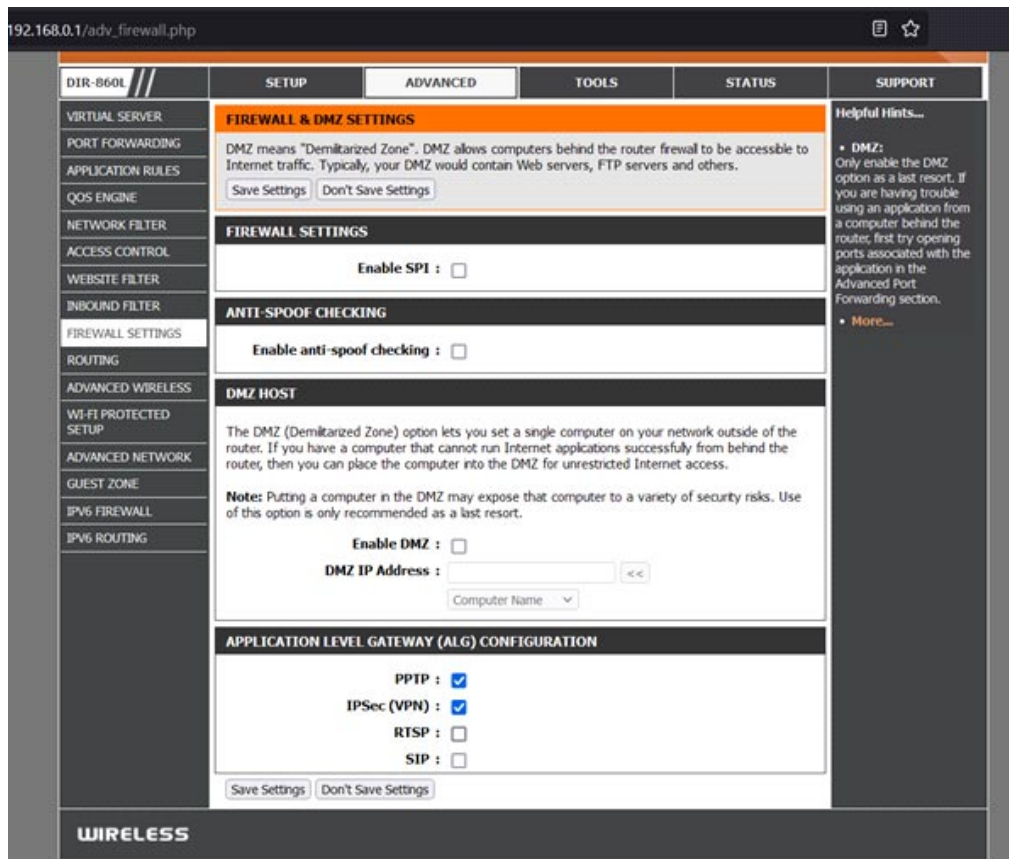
192.168.0.1/adv_firewall.php

DIR-860L

SETUP | ADVANCED | TOOLS | STATUS | SUPPORT

VIRTUAL SERVER
PORT FORWARDING
APPLICATION RULES
QOS ENGINE
NETWORK FILTER
ACCESS CONTROL
WEBSITE FILTER
INBOUND FILTER
FIREWALL SETTINGS
ROUTING
ADVANCED WIRELESS
WI-FI PROTECTED SETUP
ADVANCED NETWORK
GUEST ZONE
IPV6 FIREWALL
IPV6 ROUTING

FIREWALL & DMZ SETTINGS

DMZ means "Demilitarized Zone". DMZ allows computers behind the router firewall to be accessible to Internet traffic. Typically, your DMZ would contain Web servers, FTP servers and others.

Save Settings | Don't Save Settings

FIREWALL SETTINGS

Enable SPI :

ANTI-SPOOF CHECKING

Enable anti-spoof checking :

DMZ HOST

The DMZ (Demilitarized Zone) option lets you set a single computer on your network outside of the router. If you have a computer that cannot run Internet applications successfully from behind the router, then you can place the computer into the DMZ for unrestricted Internet access.

Note: Putting a computer in the DMZ may expose that computer to a variety of security risks. Use of this option is only recommended as a last resort.

Enable DMZ :
DMZ IP Address : <<
Computer Name

APPLICATION LEVEL GATEWAY (ALG) CONFIGURATION

PPTP :
IPSec (VPN) :
RTSP :
SIP :

Save Settings | Don't Save Settings

Helpful Hints...

• DMZ:
Only enable the DMZ option as a last resort. If you are having trouble using an application from a computer behind the router, first try opening ports associated with the application in the Advanced Port Forwarding section.

• More...

WIRELESS